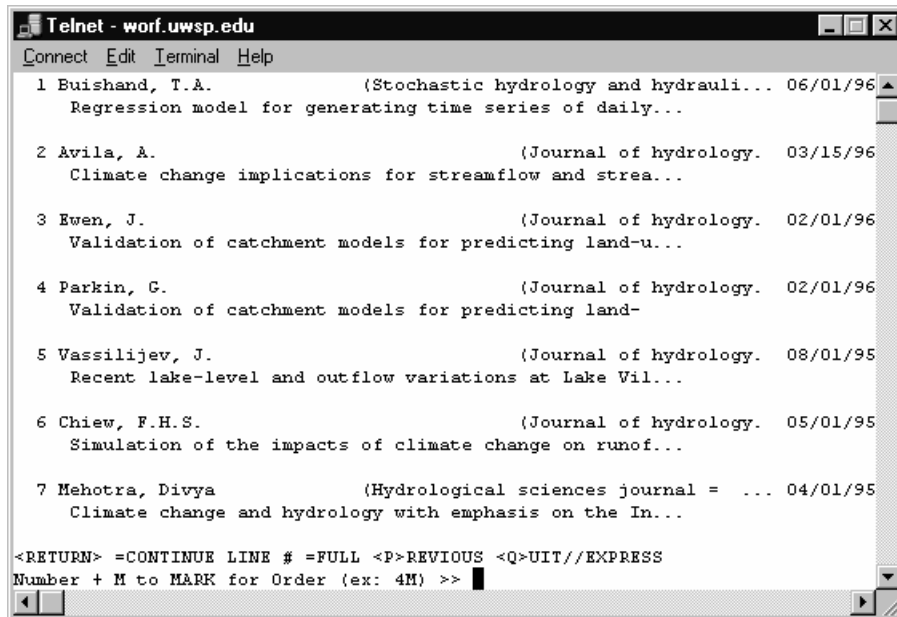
Telnet - worf.uwsp.edu

Connect Edit Terminal Help

1 Buishand, T.A. (Stochastic hydrology and hydrauli... 06/01/96
Regression model for generating time series of daily...

2 Avila, A. (Journal of hydrology. 03/15/96
Climate change implications for streamflow and strea...

3 Ewen, J. (Journal of hydrology. 02/01/96
Validation of catchment models for predicting land-u...

4 Parkin, G. (Journal of hydrology. 02/01/96
Validation of catchment models for predicting land-

5 Vassilijev, J. (Journal of hydrology. 08/01/95
Recent lake-level and outflow variations at Lake Vil...

6 Chiew, F.H.S. (Journal of hydrology. 05/01/95
Simulation of the impacts of climate change on runof...

7 Mehotra, Divya (Hydrological sciences journal = ... 04/01/95
Climate change and hydrology with emphasis on the In...

<RETURN> =CONTINUE LINE # =FULL <P>REVIOUS <Q>UIT//EXPRESS
Number + M to MARK for Order (ex: 4M) >>